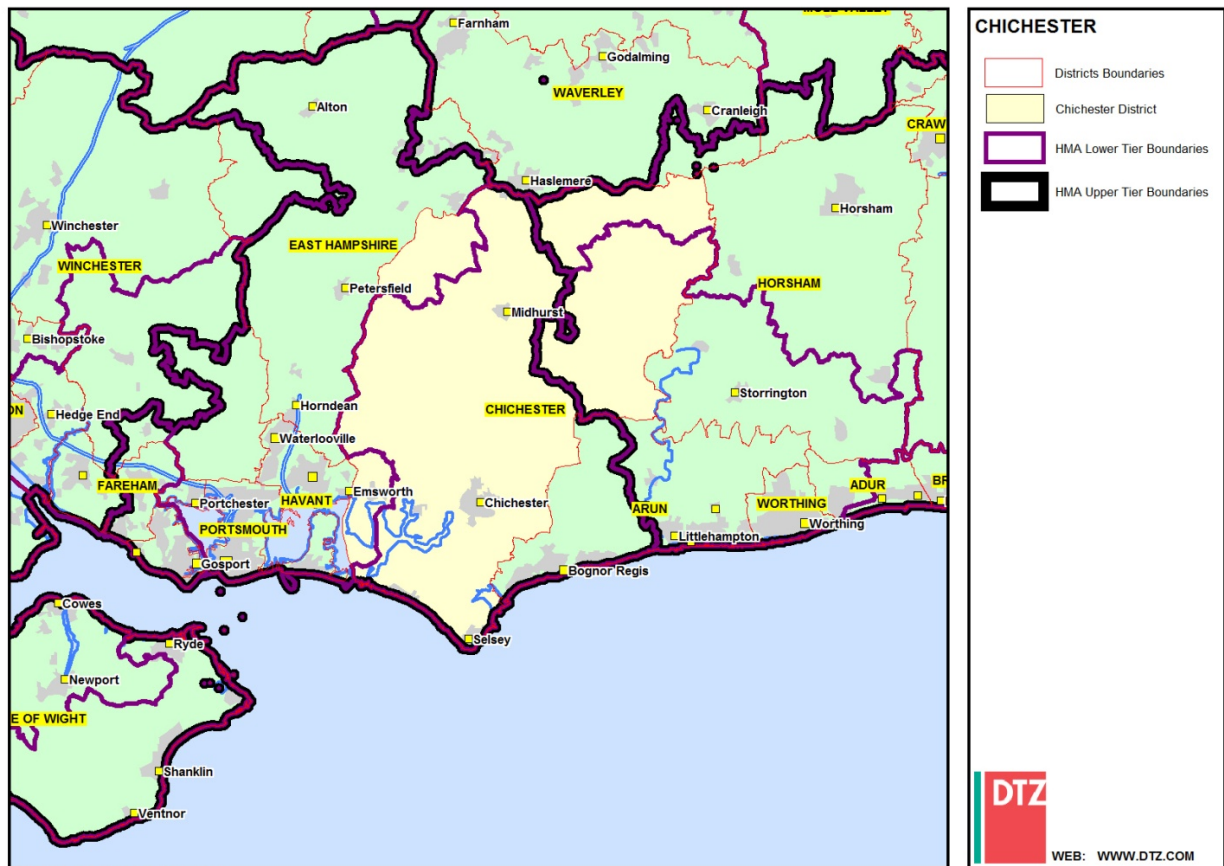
Farnham
Godalming
WAVERLEY
Alton
Cranleigh
CRAW
Haslemere
Horsham
Winchester
EAST HAMPSHIRE
WINCHESTER
Petersfield
HORSHAM
Midhurst
Bishopstoke
Storrington
Horndean
CHICHESTER
Hedge End
Waterlooville
FAREHAM
Portchester
HAVANT
Emsworth
Chichester
ARUN
WORTHING
ADUR
PORTSMOUTH
Littlehampton
Worthing
Gosport
Bognor Regis
Cowes
Selsey
Ryde
Newport
E OF WIGHT
Shanklin
Ventnor

CHICHESTER
Districts Boundaries
Chichester District
HMA Lower Tier Boundaries
HMA Upper Tier Boundaries

DTZ
WEB: WWW.DTZ.COM